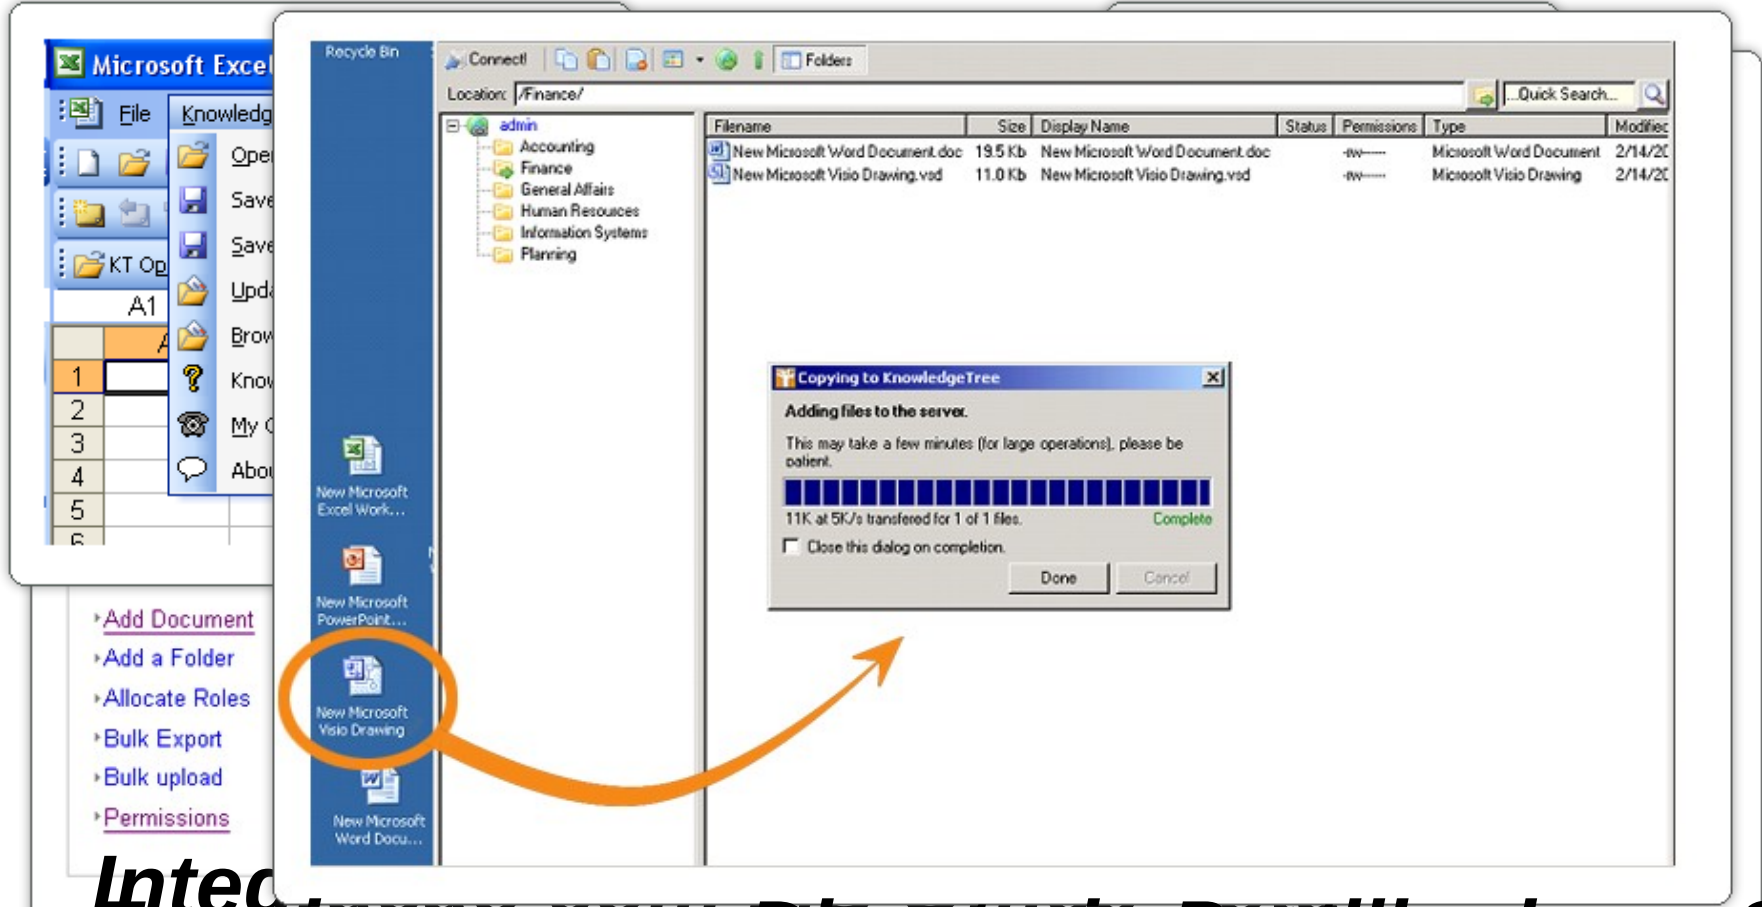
Microsoft Excel

File Knowledg

Oper

Save

Save

Upda

Brow

Know

My C

Abou

KT Op

A1

A

1
2
3
4
5
6

Add Document
Add a Folder
Allocate Roles
Bulk Export
Bulk upload
Permissions

Integ

Recycle Bin

New Microsoft Excel Work...

New Microsoft PowerPoint...

New Microsoft Visio Drawing

New Microsoft Word Docu...

Connect! Folders

Location: /Finance/

...Quick Search...

admin
Accounting
Finance
General Affairs
Human Resources
Information Systems
Planning

| Filename | Size | Display Name | Status | Permissions | Type | Modified |
|---|---|---|---|---|---|---|
| New Microsoft Word Document.doc | 19.5 Kb | New Microsoft Word Document.doc | | -rw------- | Microsoft Word Document | 2/14/2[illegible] |
| New Microsoft Visio Drawing.vsd | 11.0 Kb | New Microsoft Visio Drawing.vsd | | -rw------- | Microsoft Visio Drawing | 2/14/2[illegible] |

Copying to KnowledgeTree

Adding files to the server.

This may take a few minutes (for large operations), please be patient.

11K at 5K/s transfered for 1 of 1 files.

Complete

Close this dialog on completion.

Done

Cancel